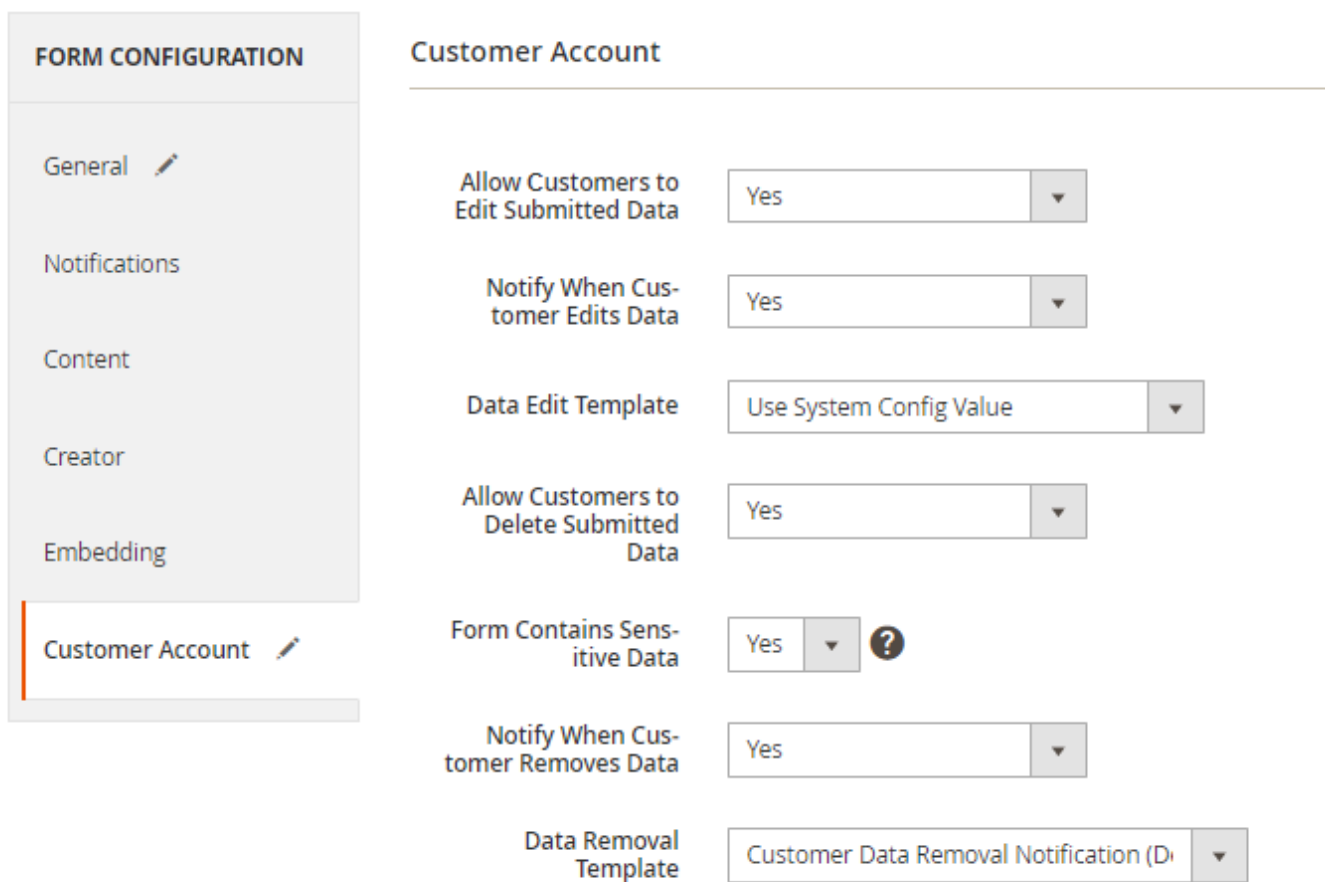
FORM CONFIGURATION

General

Notifications

Content

Creator

Embedding

Customer Account

Customer Account

Allow Customers to Edit Submitted Data
Yes

Notify When Customer Edits Data
Yes

Data Edit Template
Use System Config Value

Allow Customers to Delete Submitted Data
Yes

Form Contains Sensitive Data
Yes

Notify When Customer Removes Data
Yes

Data Removal Template
Customer Data Removal Notification (D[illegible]